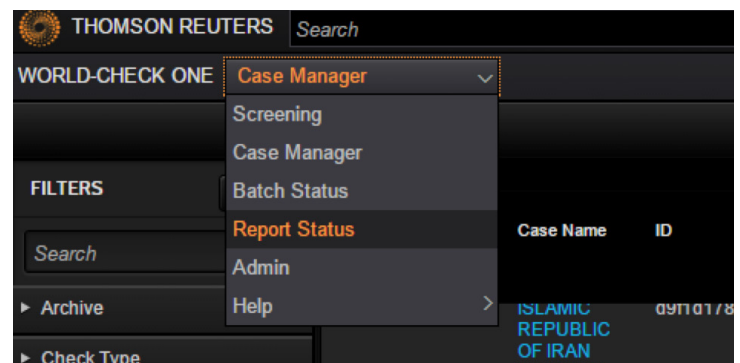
THOMSON REUTERS Search

WORLD-CHECK ONE Case Manager

Screening
Case Manager
Batch Status
Report Status
Admin
Help

FILTERS

Search

► Archive

► Check Type

Case Name ID

ISLAMIC REPUBLIC OF IRAN d9f1d178